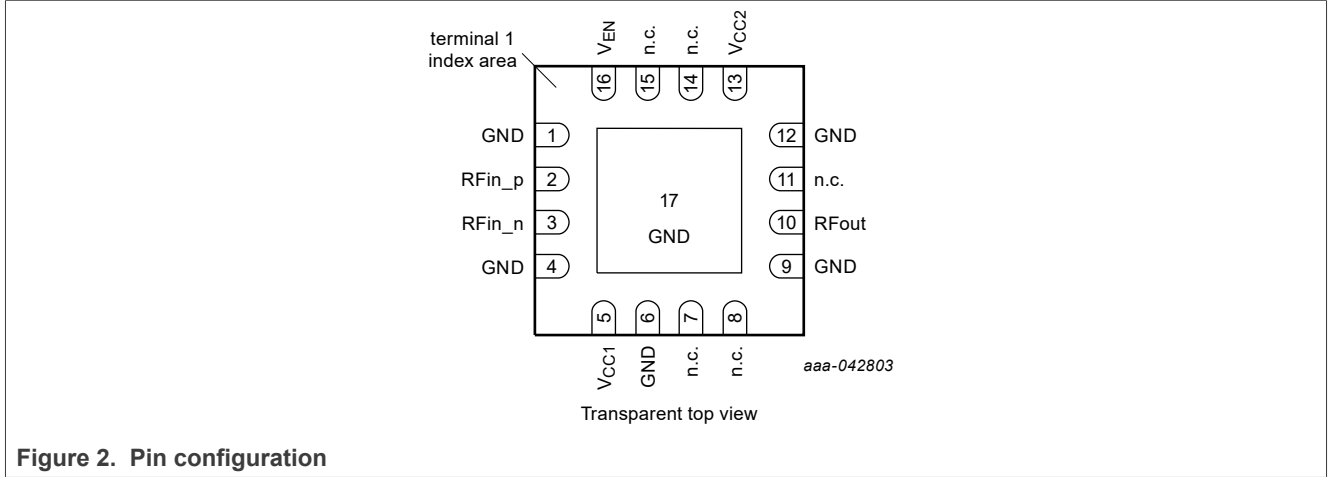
terminal 1 index area

$V_{EN}$ n.c. n.c. $V_{CC2}$

16 15 14 13

GND 1
RFin_p 2
RFin_n 3
GND 4

12 GND
11 n.c.
10 RFout
9 GND

17
GND

5 6 7 8

$V_{CC1}$ GND n.c. n.c.

aaa-042803

Transparent top view

Figure 2. Pin configuration